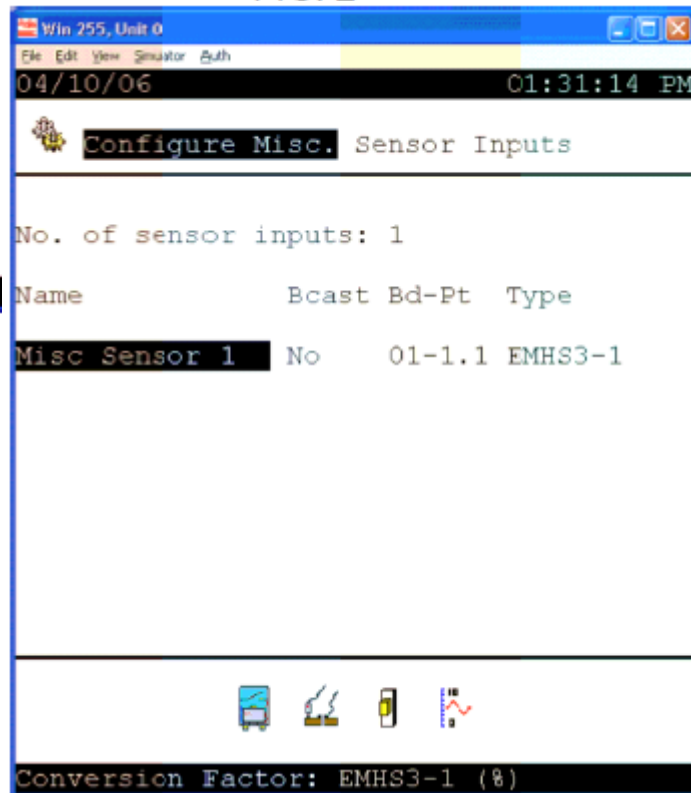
Win 255, Unit 0

File Edit View Simulator Auth

04/10/06 01:31:14 PM

Configure Misc. Sensor Inputs

No. of sensor inputs: 1

| Name | Bcast | Bd-Pt | Type |
|---|---|---|---|
| Misc Sensor 1 | No | 01-1.1 | EMHS3-1 |

Conversion Factor: EMHS3-1 (%)